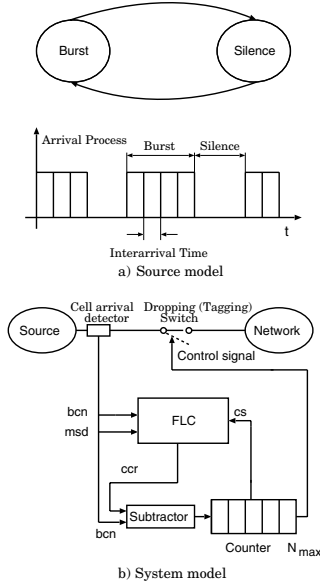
Burst

Silence

Arrival Process

Burst

Silence

t

Interarrival Time

a) Source model

Cell arrival detector

Dropping (Tagging) Switch

Source

Network

Control signal

bcn

msd

FLC

cs

ccr

Subtractor

bcn

Counter

$N_{max}$

b) System model